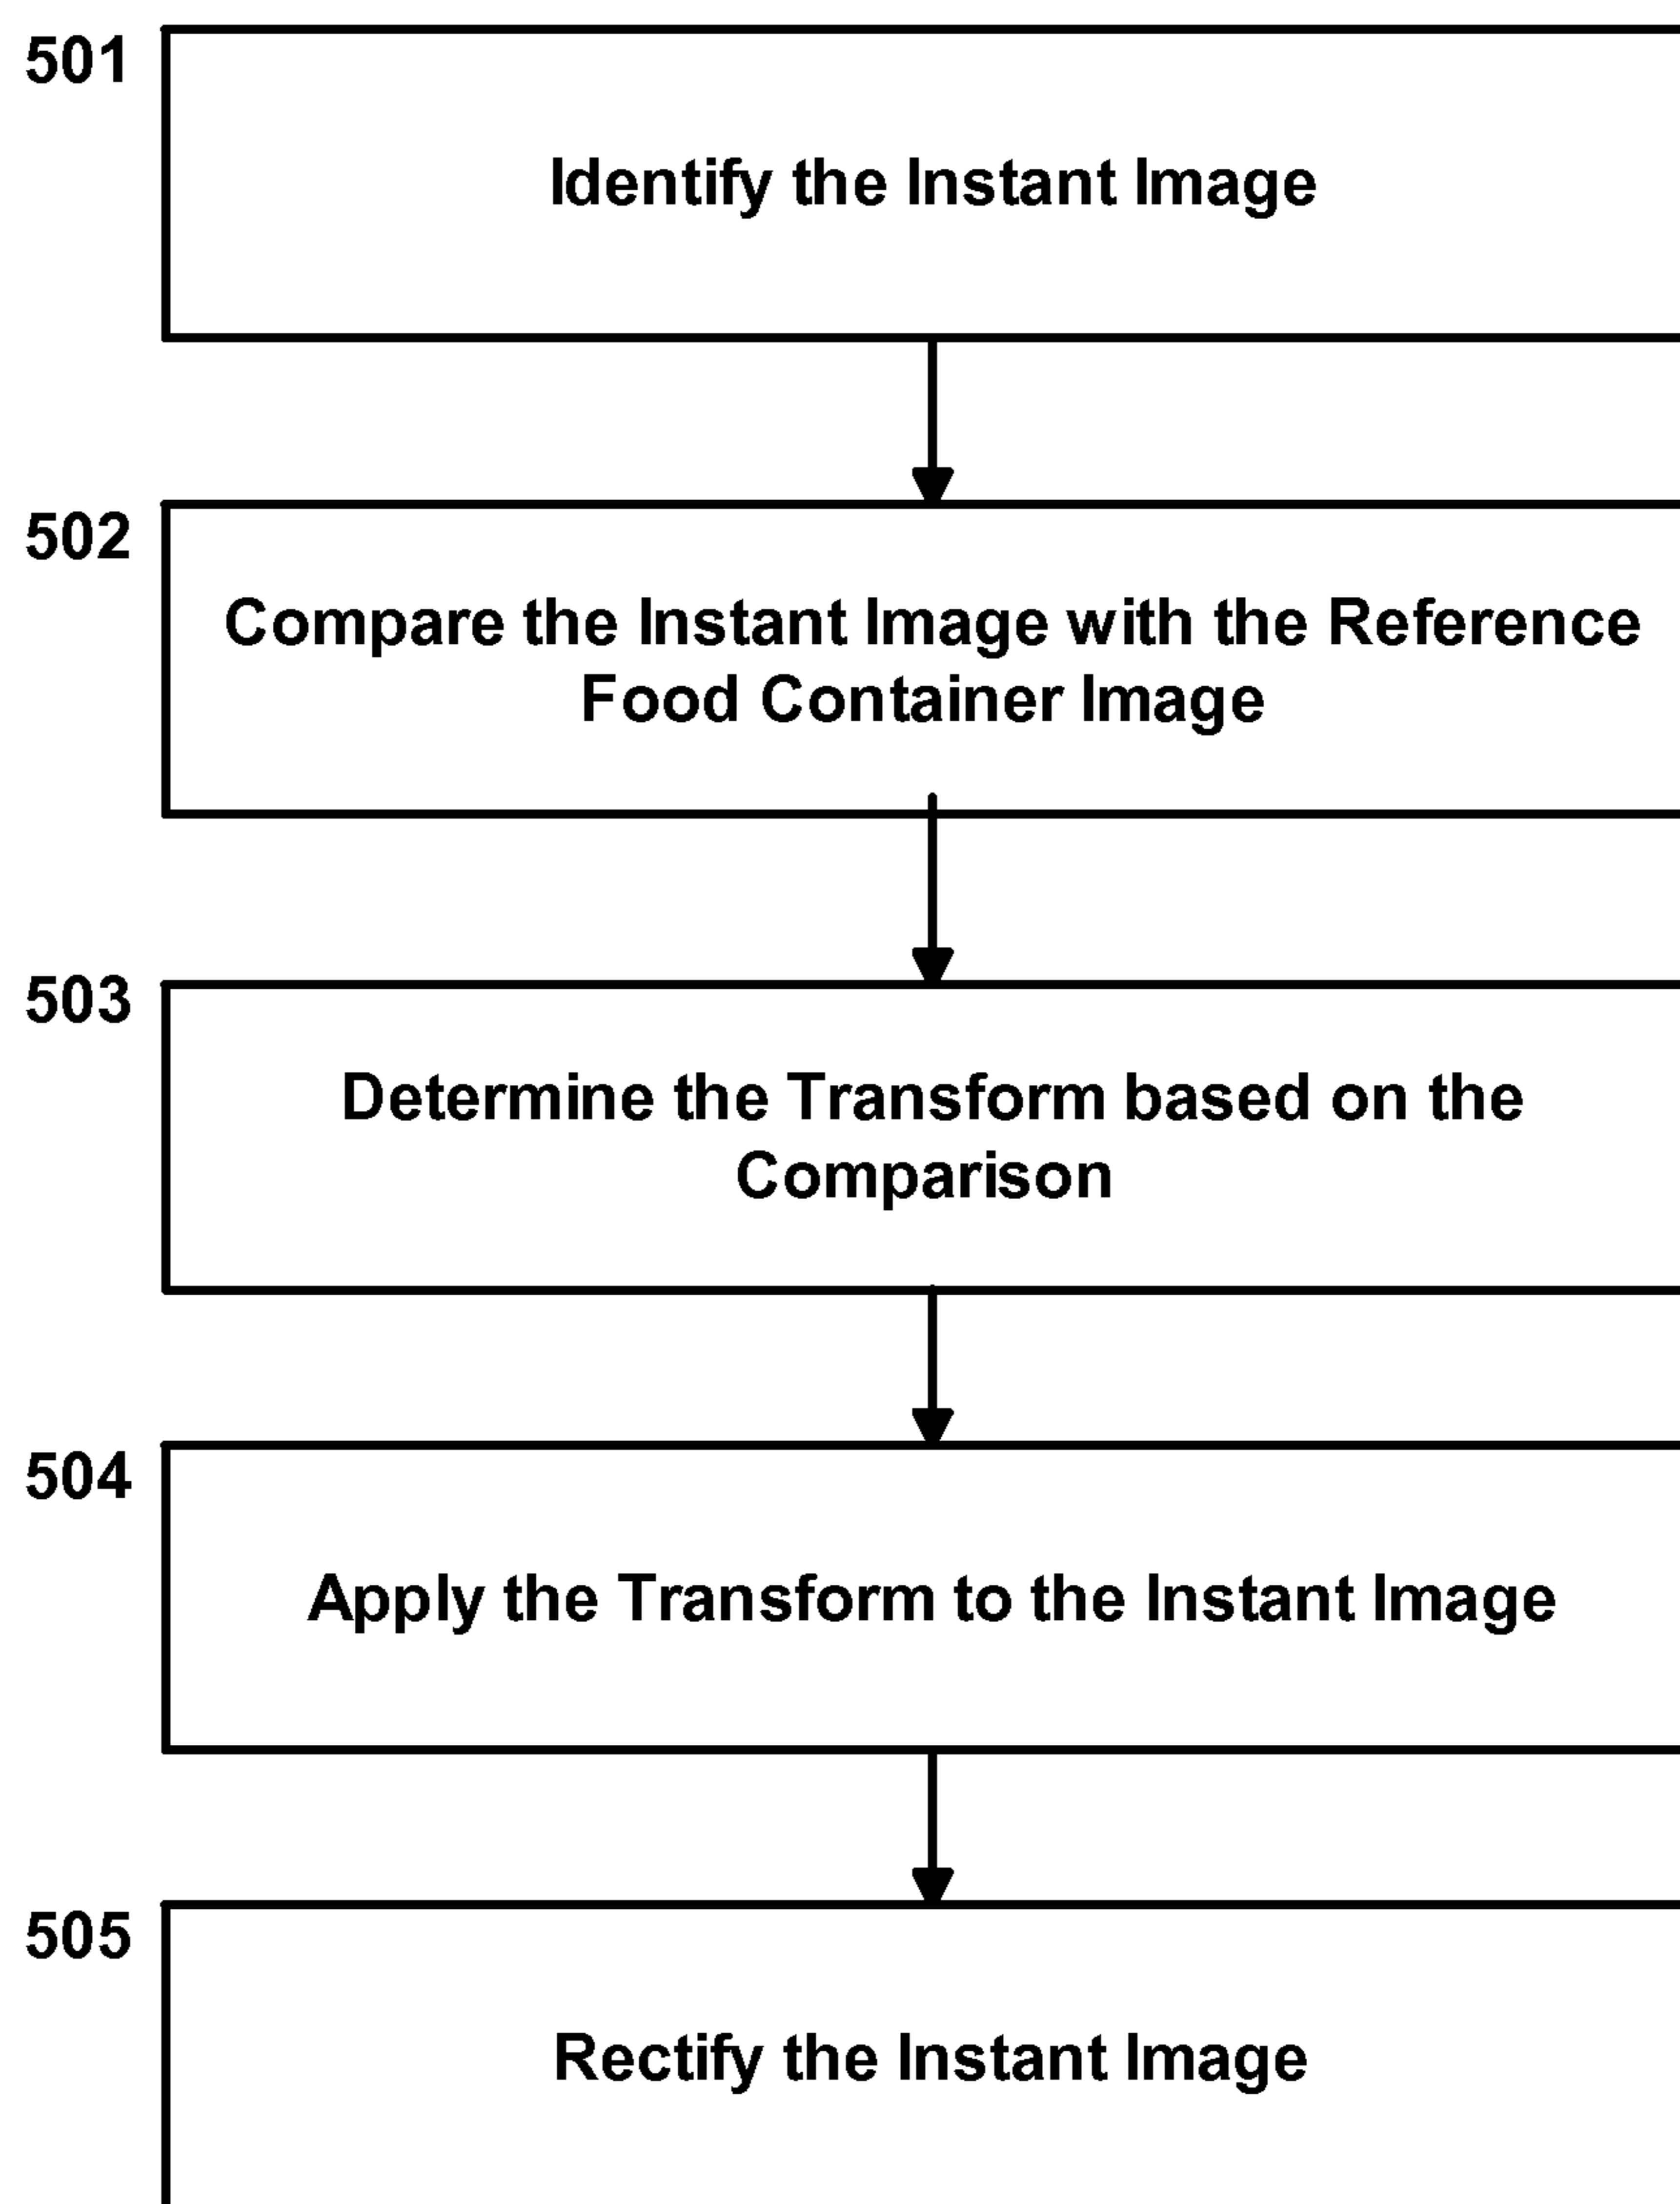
501

Identify the Instant Image

502

Compare the Instant Image with the Reference Food Container Image

503

Determine the Transform based on the Comparison

504

Apply the Transform to the Instant Image

505

Rectify the Instant Image